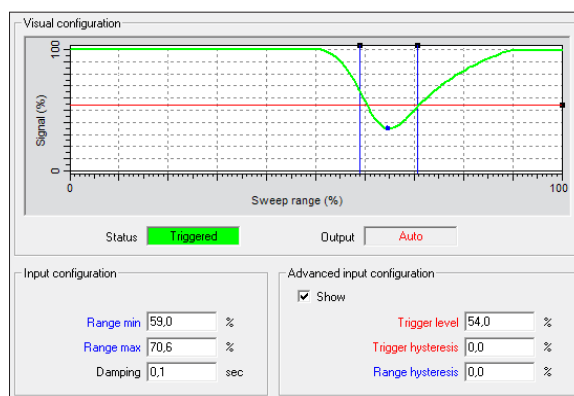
Visual configuration

100
Signal (%)
0
0
Sweep range (%)
100

Status Triggered
Output Auto

Input configuration

Range min 59,0 %
Range max 70,6 %
Damping 0,1 sec

Advanced input configuration

✔ Show

Trigger level 54,0 %
Trigger hysteresis 0,0 %
Range hysteresis 0,0 %